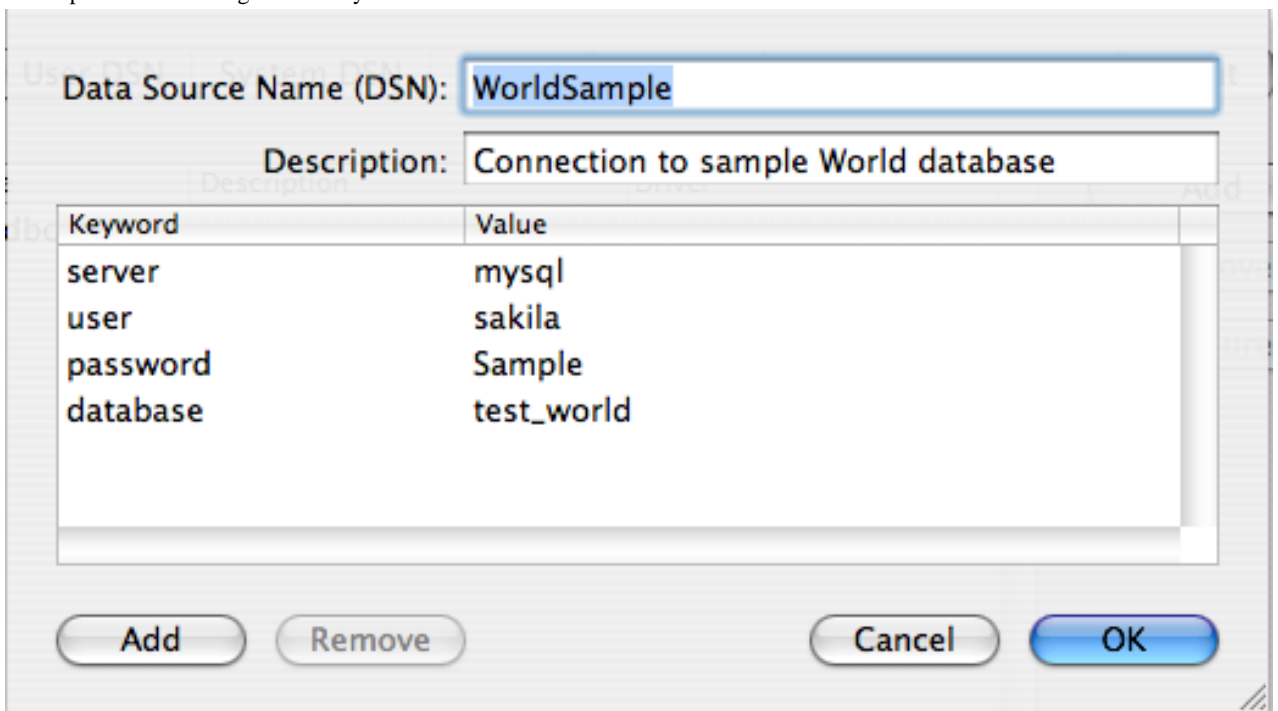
Data Source Name (DSN): WorldSample

Description: Connection to sample World database

| Keyword | Value |
|---|---|
| server | mysql |
| user | sakila |
| password | Sample |
| database | test_world |

Add Remove Cancel OK